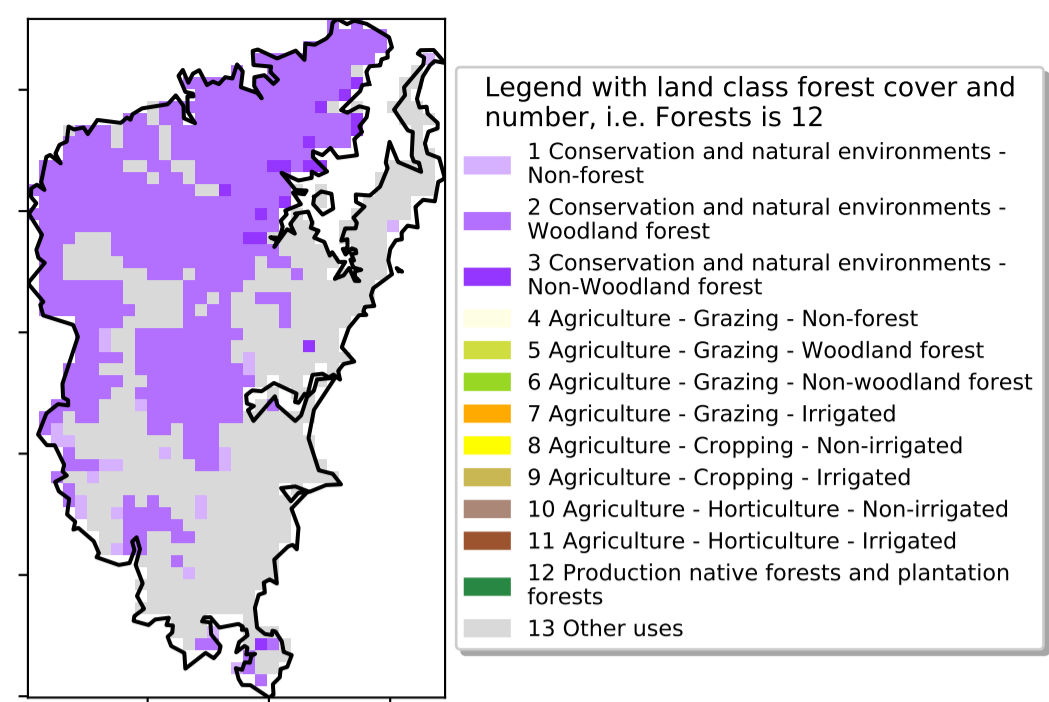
Legend with land class forest cover and number, i.e. Forests is 12

1 Conservation and natural environments - Non-forest
2 Conservation and natural environments - Woodland forest
3 Conservation and natural environments - Non-Woodland forest
4 Agriculture - Grazing - Non-forest
5 Agriculture - Grazing - Woodland forest
6 Agriculture - Grazing - Non-woodland forest
7 Agriculture - Grazing - Irrigated
8 Agriculture - Cropping - Non-irrigated
9 Agriculture - Cropping - Irrigated
10 Agriculture - Horticulture - Non-irrigated
11 Agriculture - Horticulture - Irrigated
12 Production native forests and plantation forests
13 Other uses